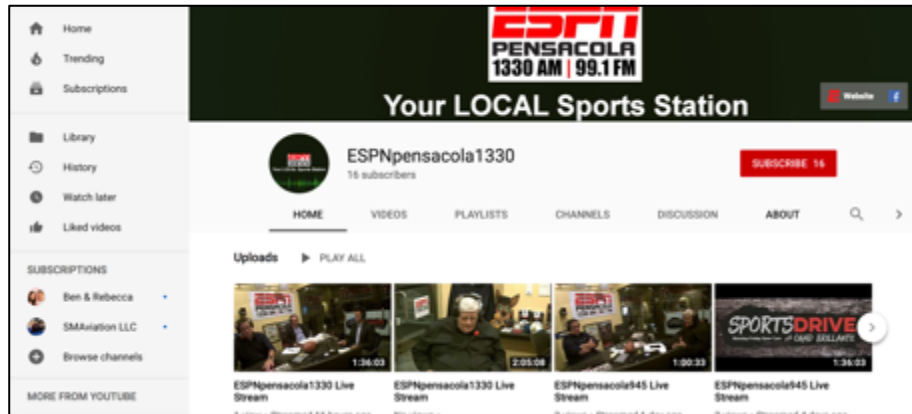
Home
Trending
Subscriptions

Library
History
Watch later
Liked videos

SUBSCRIPTIONS
Ben & Rebecca
SMAviation LLC
Browse channels

MORE FROM YOUTUBE

ESPN
PENSACOLA
1330 AM | 99.1 FM
Your LOCAL Sports Station

Website

ESPNpensacola1330
16 subscribers

SUBSCRIBE 16

HOME VIDEOS PLAYLISTS CHANNELS DISCUSSION ABOUT

Uploads PLAY ALL

1:36:03
ESPNpensacola1330 Live Stream

2:05:08
ESPNpensacola1330 Live Stream

1:00:33
ESPNpensacola945 Live Stream

SPORTSDRIVE
1:36:03
ESPNpensacola945 Live Stream